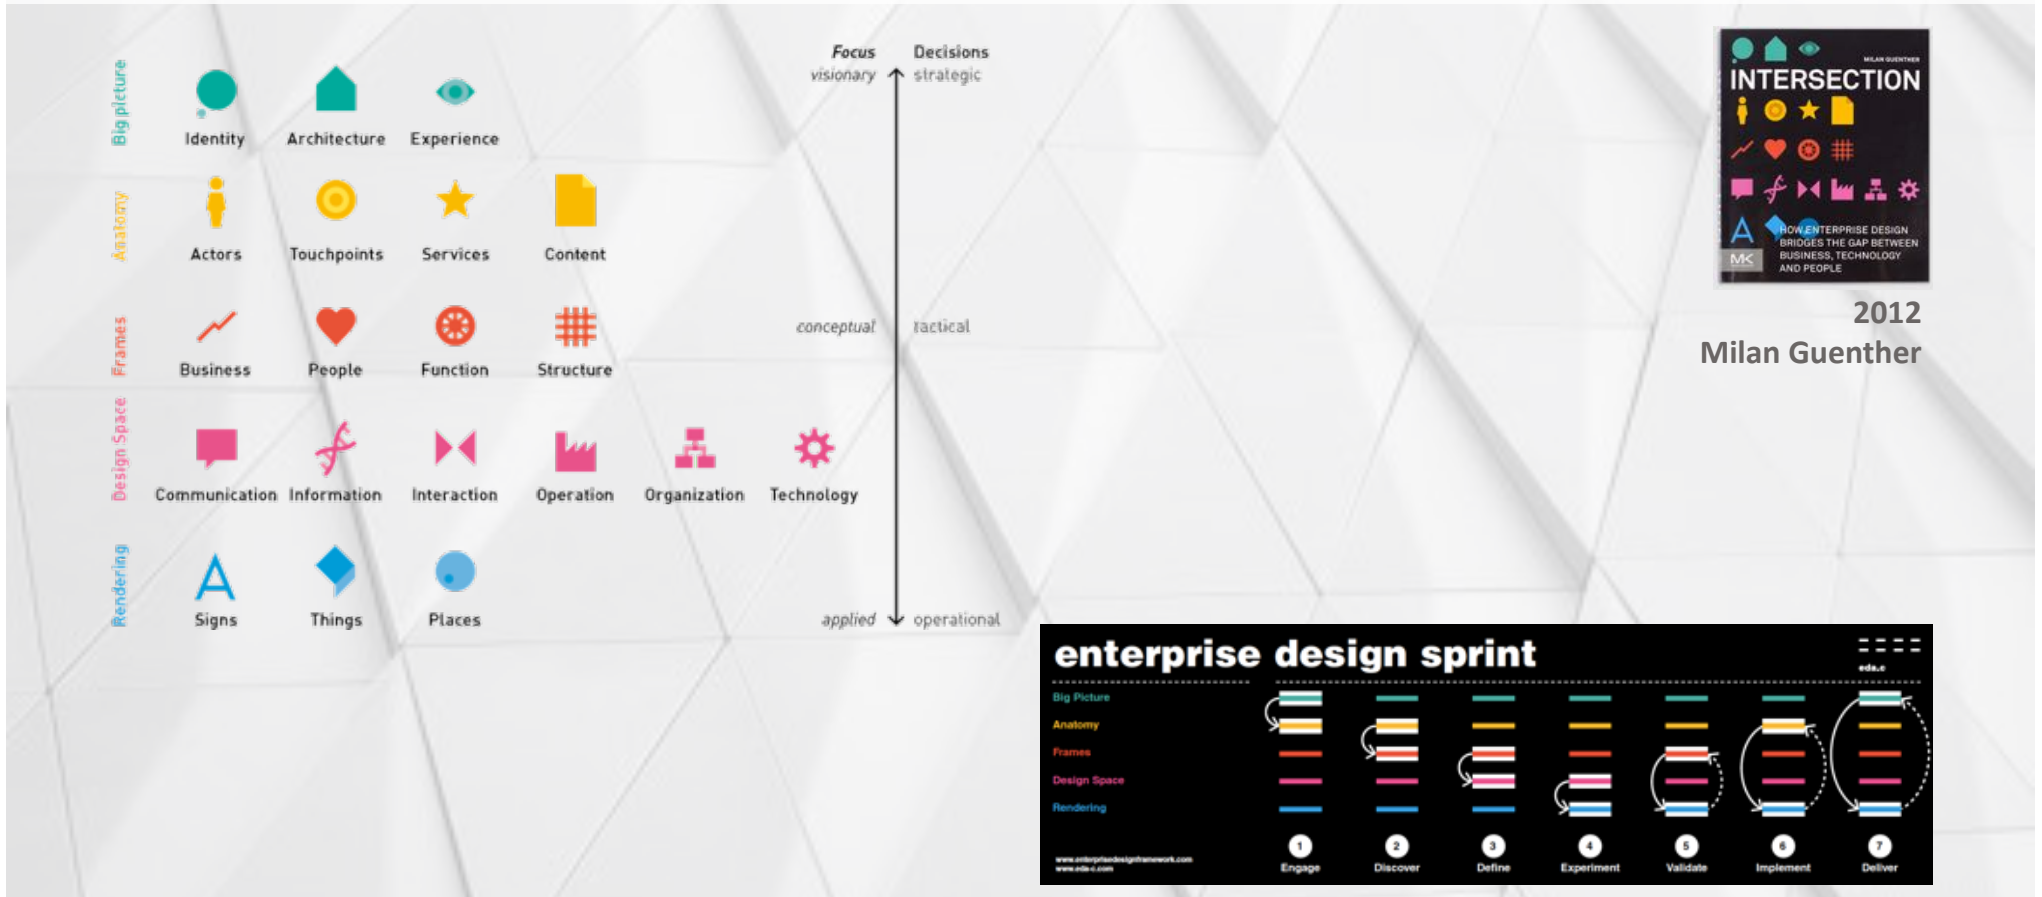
Big picture
Identity
Architecture
Experience

Anatomy
Actors
Touchpoints
Services
Content

Frames
Business
People
Function
Structure

Design Space
Communication
Information
Interaction
Operation
Organization
Technology

Rendering
Signs
Things
Places

Focus
visionary
Decisions
strategic

conceptual
tactical

applied
operational

MILAN GUENTHER
INTERSECTION
HOW ENTERPRISE DESIGN BRIDGES THE GAP BETWEEN BUSINESS, TECHNOLOGY AND PEOPLE
MK

2012
Milan Guenther

enterprise design sprint
eda.c
Big Picture
Anatomy
Frames
Design Space
Rendering
1 Engage
2 Discover
3 Define
4 Experiment
5 Validate
6 Implement
7 Deliver
www.enterprisedesignframework.com
www.eda-c.com